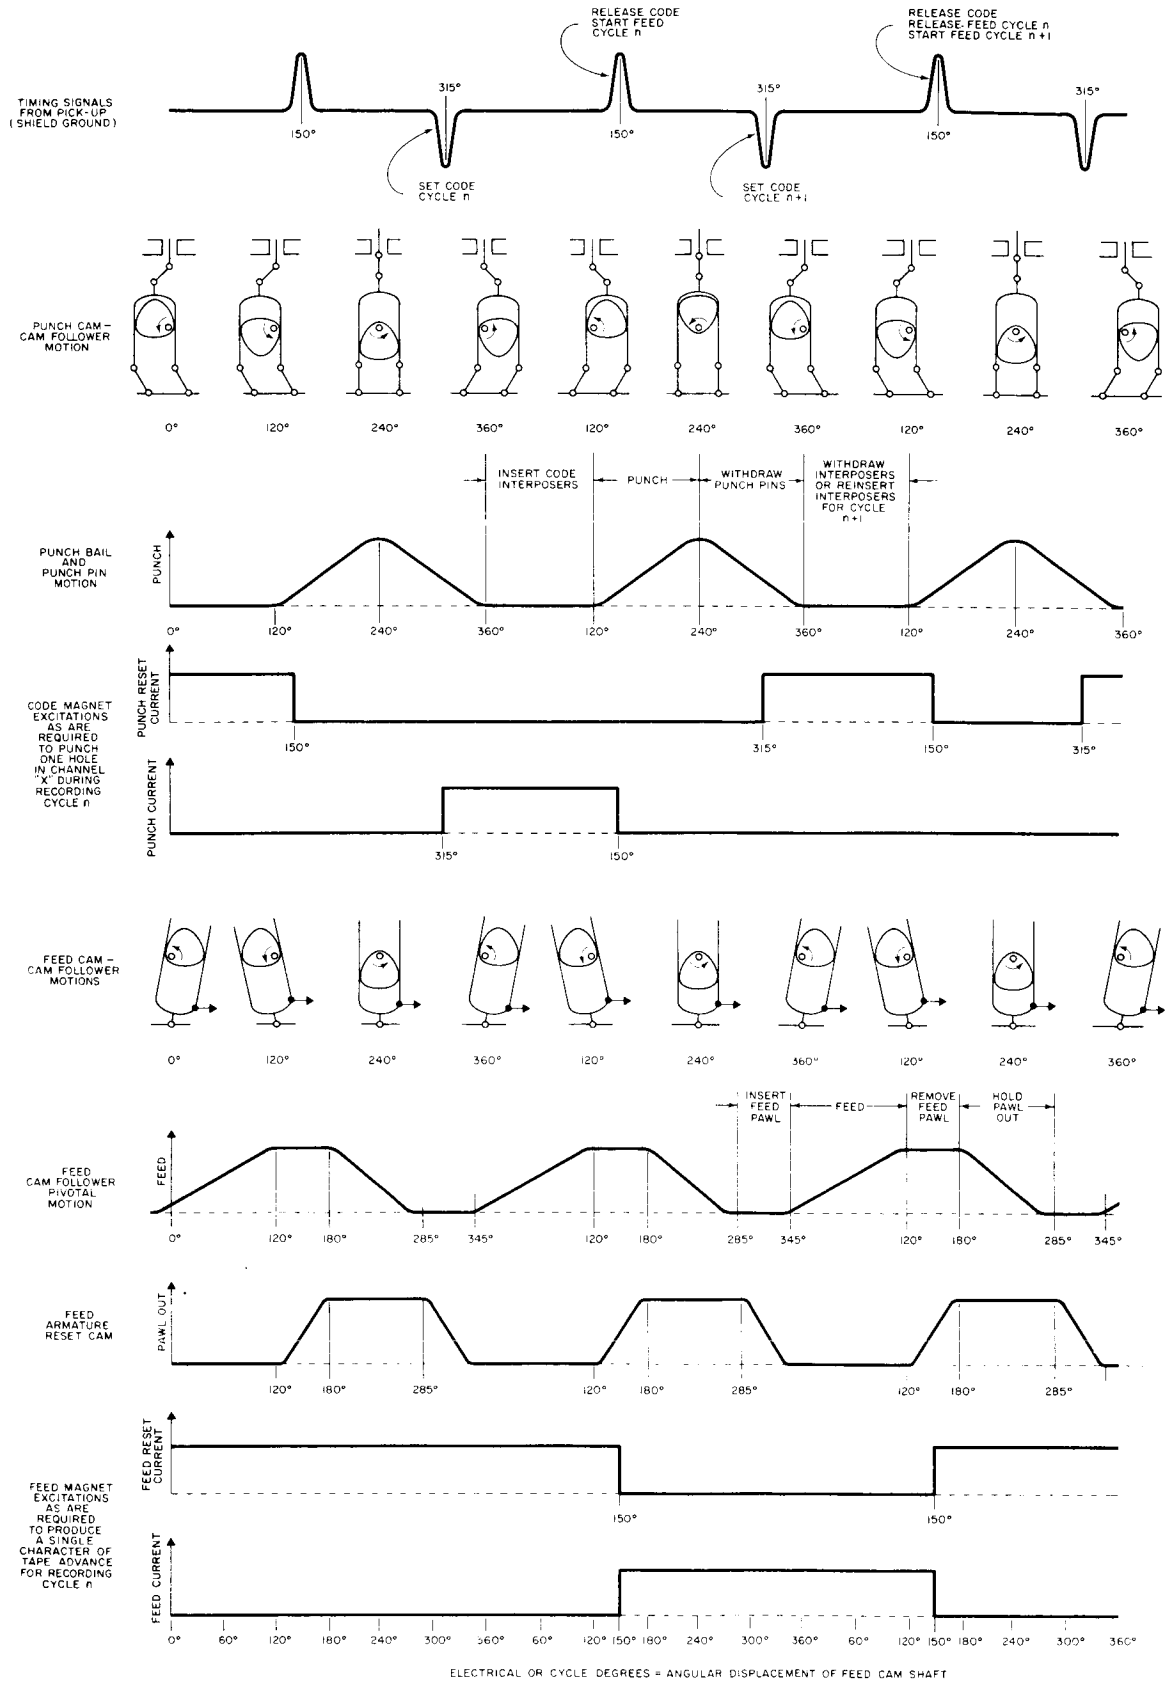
RELEASE CODE
START FEED
CYCLE n

RELEASE CODE
RELEASE-FEED CYCLE n
START FEED CYCLE n+1

TIMING SIGNALS FROM PICK-UP (SHIELD GROUND)

150°
315°
150°
315°
150°
315°

SET CODE
CYCLE n

SET CODE
CYCLE n+1

PUNCH CAM-CAM FOLLOWER MOTION

0° 120° 240° 360° 120° 240° 360° 120° 240° 360°

INSERT CODE INTERPOSERS
PUNCH
WITHDRAW PUNCH PINS
WITHDRAW INTERPOSERS OR REINSERT INTERPOSERS FOR CYCLE n+1

PUNCH BAIL AND PUNCH PIN MOTION

PUNCH

0° 120° 240° 360° 120° 240° 360° 120° 240° 360°

CODE MAGNET EXCITATIONS AS ARE REQUIRED TO PUNCH ONE HOLE IN CHANNEL "X" DURING RECORDING CYCLE n

PUNCH RESET CURRENT

150° 315° 150° 315°

PUNCH CURRENT

315° 150°

FEED CAM-CAM FOLLOWER MOTIONS

0° 120° 240° 360° 120° 240° 360° 120° 240° 360°

INSERT FEED PAWL
FEED
REMOVE FEED PAWL
HOLD PAWL OUT

FEED CAM FOLLOWER PIVOTAL MOTION

FEED

0° 120° 180° 285° 345° 120° 180° 285° 345° 120° 180° 285° 345°

FEED ARMATURE RESET CAM

PAWL OUT

120° 180° 285° 120° 180° 285° 120° 180° 285°

FEED RESET CURRENT

150° 150°

FEED MAGNET EXCITATIONS AS ARE REQUIRED TO PRODUCE A SINGLE CHARACTER OF TAPE ADVANCE FOR RECORDING CYCLE n

FEED CURRENT

0° 60° 120° 180° 240° 300° 360° 60° 120° 150° 180° 240° 300° 360° 60° 120° 150° 180° 240° 300° 360°

ELECTRICAL OR CYCLE DEGREES = ANGULAR DISPLACEMENT OF FEED CAM SHAFT